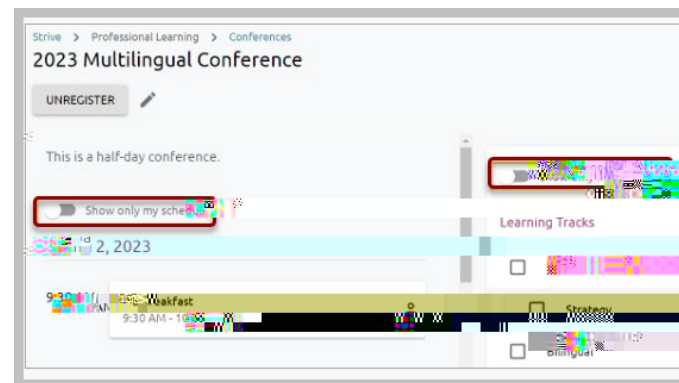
Strive > Professional Learning > Conferences

2023 Multilingual Conference

UNREGISTER

This is a half-day conference.

Show only my sche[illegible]

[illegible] 2, 2023

9:30 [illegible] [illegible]eakfast

9:30 AM - 1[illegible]

Learning Tracks

Strategy

Bilingual